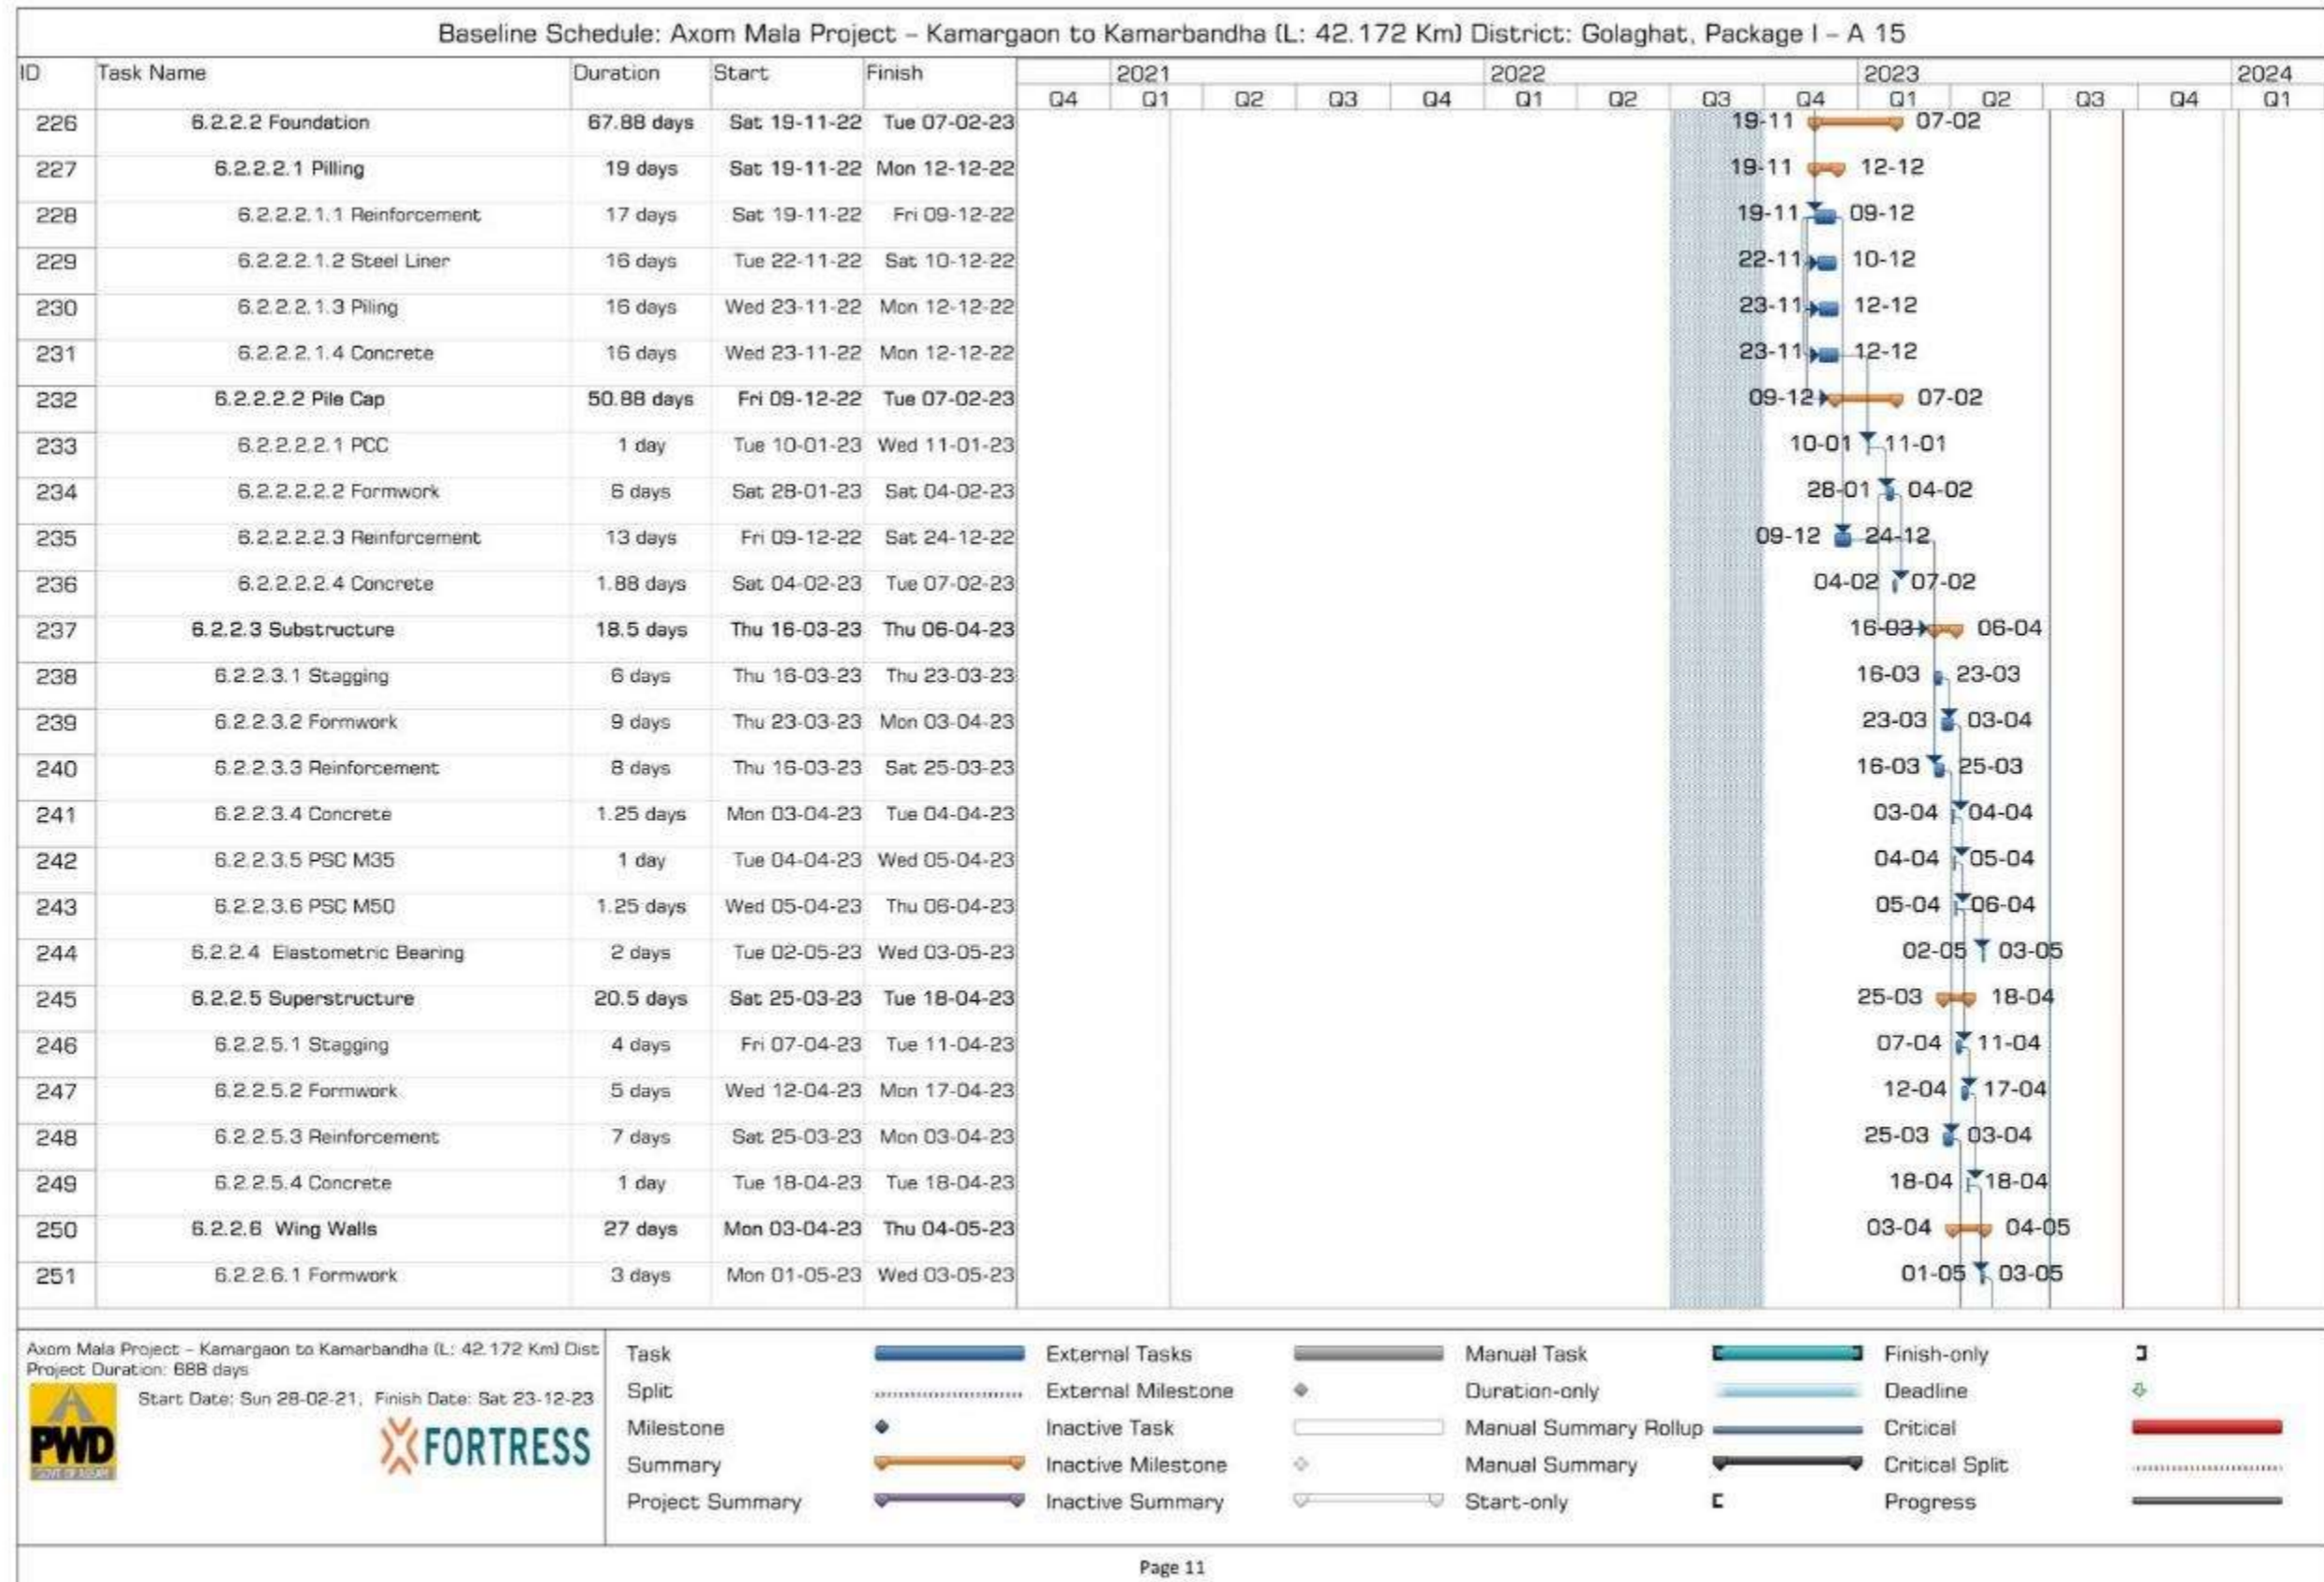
Baseline Schedule: Axom Mala Project – Kamargaon to Kamarbandha (L: 42.172 Km) District: Golaghat, Package I – A 15

| ID | Task Name | Duration | Start | Finish | Gantt |
|---|---|---|---|---|---|
| 226 | 6.2.2.2 Foundation | 67.88 days | Sat 19-11-22 | Tue 07-02-23 | 19-11 07-02 |
| 227 | 6.2.2.2.1 Pilling | 19 days | Sat 19-11-22 | Mon 12-12-22 | 19-11 12-12 |
| 228 | 6.2.2.2.1.1 Reinforcement | 17 days | Sat 19-11-22 | Fri 09-12-22 | 19-11 09-12 |
| 229 | 6.2.2.2.1.2 Steel Liner | 16 days | Tue 22-11-22 | Sat 10-12-22 | 22-11 10-12 |
| 230 | 6.2.2.2.1.3 Piling | 16 days | Wed 23-11-22 | Mon 12-12-22 | 23-11 12-12 |
| 231 | 6.2.2.2.1.4 Concrete | 16 days | Wed 23-11-22 | Mon 12-12-22 | 23-11 12-12 |
| 232 | 6.2.2.2.2 Pile Cap | 50.88 days | Fri 09-12-22 | Tue 07-02-23 | 09-12 07-02 |
| 233 | 6.2.2.2.2.1 PCC | 1 day | Tue 10-01-23 | Wed 11-01-23 | 10-01 11-01 |
| 234 | 6.2.2.2.2.2 Formwork | 6 days | Sat 28-01-23 | Sat 04-02-23 | 28-01 04-02 |
| 235 | 6.2.2.2.2.3 Reinforcement | 13 days | Fri 09-12-22 | Sat 24-12-22 | 09-12 24-12 |
| 236 | 6.2.2.2.2.4 Concrete | 1.88 days | Sat 04-02-23 | Tue 07-02-23 | 04-02 07-02 |
| 237 | 6.2.2.3 Substructure | 18.5 days | Thu 16-03-23 | Thu 06-04-23 | 16-03 06-04 |
| 238 | 6.2.2.3.1 Stagging | 6 days | Thu 16-03-23 | Thu 23-03-23 | 16-03 23-03 |
| 239 | 6.2.2.3.2 Formwork | 9 days | Thu 23-03-23 | Mon 03-04-23 | 23-03 03-04 |
| 240 | 6.2.2.3.3 Reinforcement | 8 days | Thu 16-03-23 | Sat 25-03-23 | 16-03 25-03 |
| 241 | 6.2.2.3.4 Concrete | 1.25 days | Mon 03-04-23 | Tue 04-04-23 | 03-04 04-04 |
| 242 | 6.2.2.3.5 PSC M35 | 1 day | Tue 04-04-23 | Wed 05-04-23 | 04-04 05-04 |
| 243 | 6.2.2.3.6 PSC M50 | 1.25 days | Wed 05-04-23 | Thu 06-04-23 | 05-04 06-04 |
| 244 | 6.2.2.4 Elastometric Bearing | 2 days | Tue 02-05-23 | Wed 03-05-23 | 02-05 03-05 |
| 245 | 6.2.2.5 Superstructure | 20.5 days | Sat 25-03-23 | Tue 18-04-23 | 25-03 18-04 |
| 246 | 6.2.2.5.1 Stagging | 4 days | Fri 07-04-23 | Tue 11-04-23 | 07-04 11-04 |
| 247 | 6.2.2.5.2 Formwork | 5 days | Wed 12-04-23 | Mon 17-04-23 | 12-04 17-04 |
| 248 | 6.2.2.5.3 Reinforcement | 7 days | Sat 25-03-23 | Mon 03-04-23 | 25-03 03-04 |
| 249 | 6.2.2.5.4 Concrete | 1 day | Tue 18-04-23 | Tue 18-04-23 | 18-04 18-04 |
| 250 | 6.2.2.6 Wing Walls | 27 days | Mon 03-04-23 | Thu 04-05-23 | 03-04 04-05 |
| 251 | 6.2.2.6.1 Formwork | 3 days | Mon 01-05-23 | Wed 03-05-23 | 01-05 03-05 |

2021 2022 2023 2024
Q4 Q1 Q2 Q3 Q4 Q1 Q2 Q3 Q4 Q1 Q2 Q3 Q4 Q1

Axom Mala Project – Kamargaon to Kamarbandha (L: 42.172 Km) Dist
Project Duration: 688 days
Start Date: Sun 28-02-21, Finish Date: Sat 23-12-23
PWD
FORTRESS

Task
Split
Milestone
Summary
Project Summary
External Tasks
External Milestone
Inactive Task
Inactive Milestone
Inactive Summary
Manual Task
Duration-only
Manual Summary Rollup
Manual Summary
Start-only
Finish-only
Deadline
Critical
Critical Split
Progress

Page 11